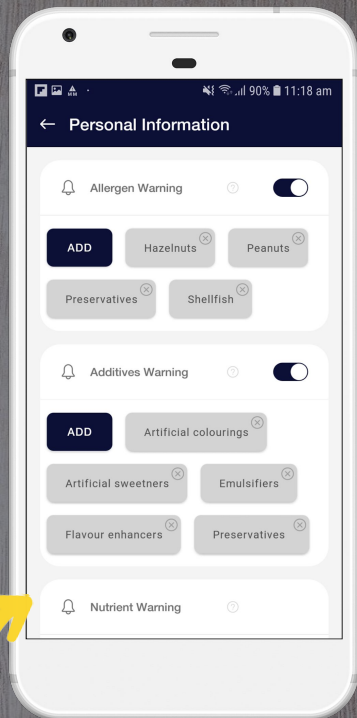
90% 11:18 am

← Personal Information

Allergen Warning

ADD

Hazelnuts

Peanuts

Preservatives

Shellfish

Additives Warning

ADD

Artificial colourings

Artificial sweetners

Emulsifiers

Flavour enhancers

Preservatives

Nutrient Warning